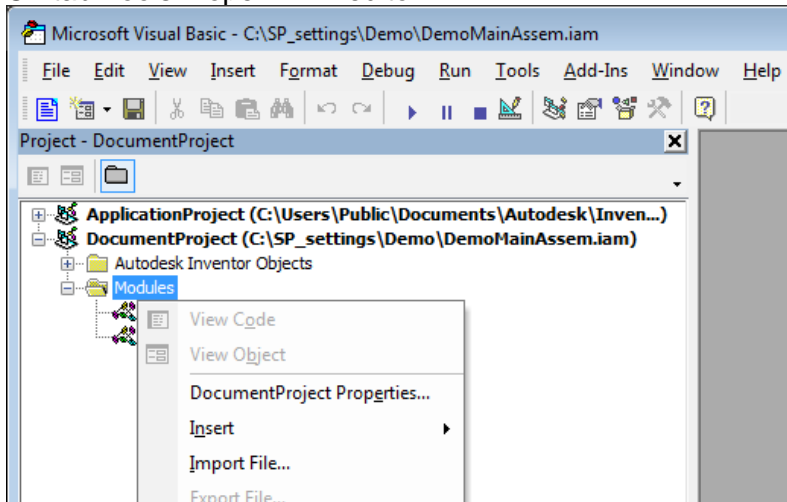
Microsoft Visual Basic - C:\SP_settings\Demo\DemoMainAssem.iam

File Edit View Insert Format Debug Run Tools Add-Ins Window Help

Project - DocumentProject

ApplicationProject (C:\Users\Public\Documents\Autodesk\Inven...)
DocumentProject (C:\SP_settings\Demo\DemoMainAssem.iam)
Autodesk Inventor Objects
Modules

View Code
View Object
DocumentProject Properties...
Insert
Import File...
Export File...